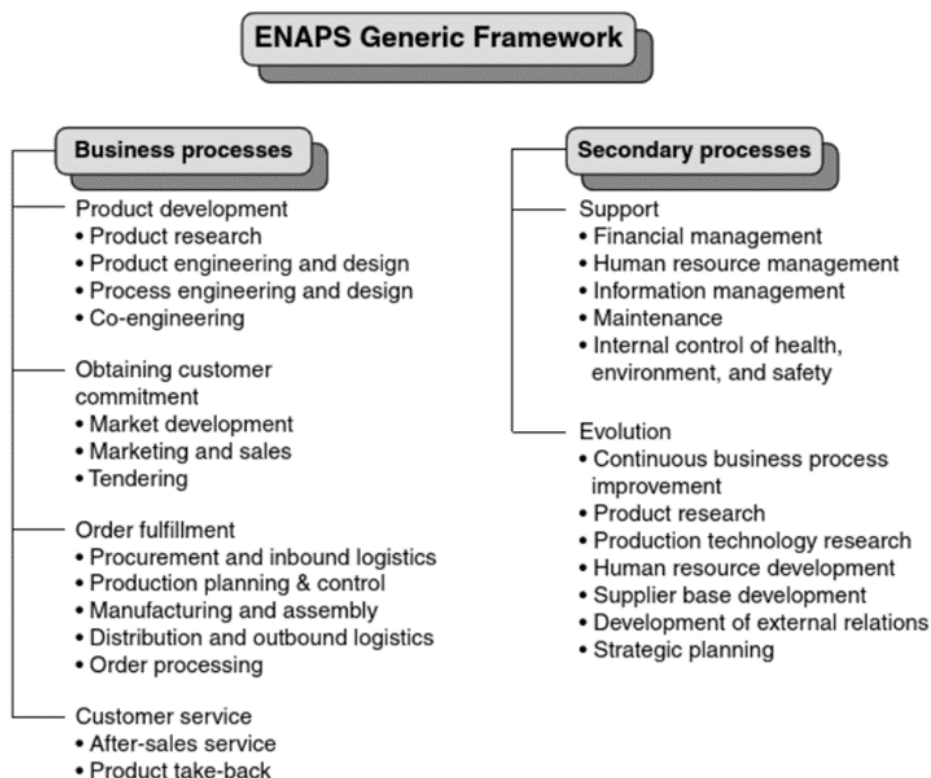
ENAPS Generic Framework

Business processes

Product development
• Product research
• Product engineering and design
• Process engineering and design
• Co-engineering

Obtaining customer commitment
• Market development
• Marketing and sales
• Tendering

Order fulfillment
• Procurement and inbound logistics
• Production planning & control
• Manufacturing and assembly
• Distribution and outbound logistics
• Order processing

Customer service
• After-sales service
• Product take-back

Secondary processes

Support
• Financial management
• Human resource management
• Information management
• Maintenance
• Internal control of health, environment, and safety

Evolution
• Continuous business process improvement
• Product research
• Production technology research
• Human resource development
• Supplier base development
• Development of external relations
• Strategic planning